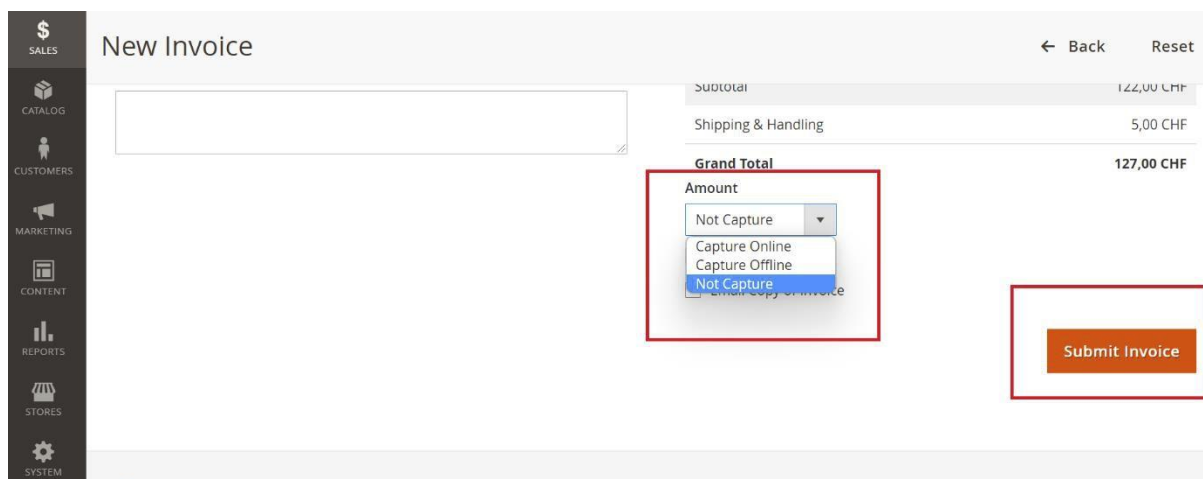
SALES
CATALOG
CUSTOMERS
MARKETING
CONTENT
REPORTS
STORES
SYSTEM

New Invoice

← Back
Reset

Subtotal 122,00 CHF
Shipping & Handling 5,00 CHF
Grand Total 127,00 CHF

Amount
Not Capture
Capture Online
Capture Offline
Not Capture
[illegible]

Submit Invoice